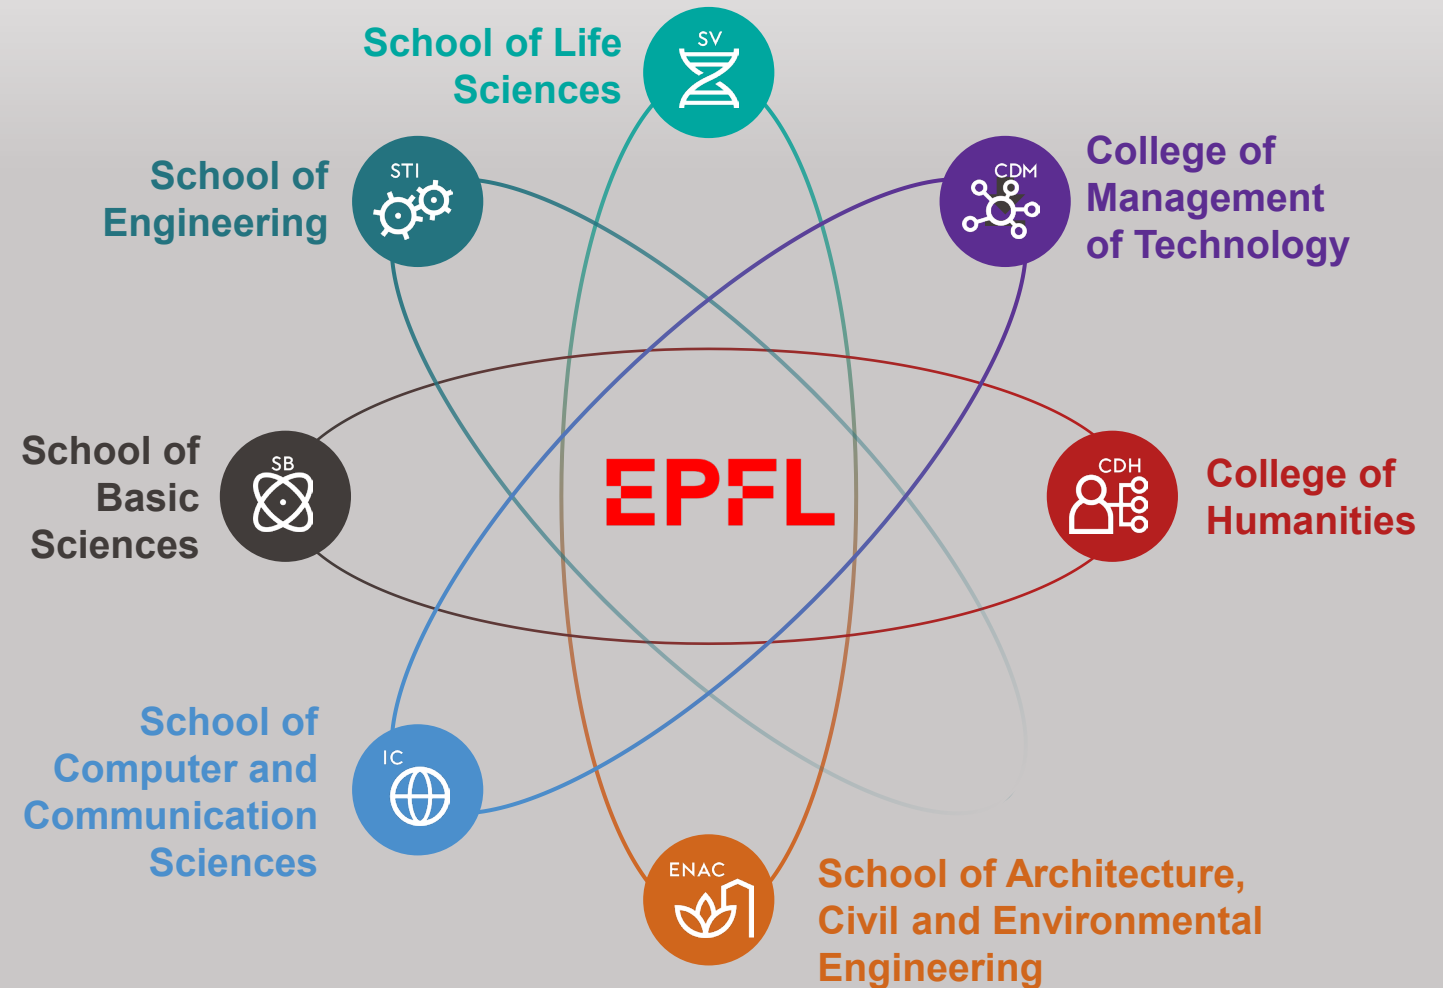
School of Life Sciences

SV

School of Engineering

STI

CDM

College of Management of Technology

School of Basic Sciences

SB

EPFL

CDH

College of Humanities

School of Computer and Communication Sciences

IC

ENAC

School of Architecture, Civil and Environmental Engineering